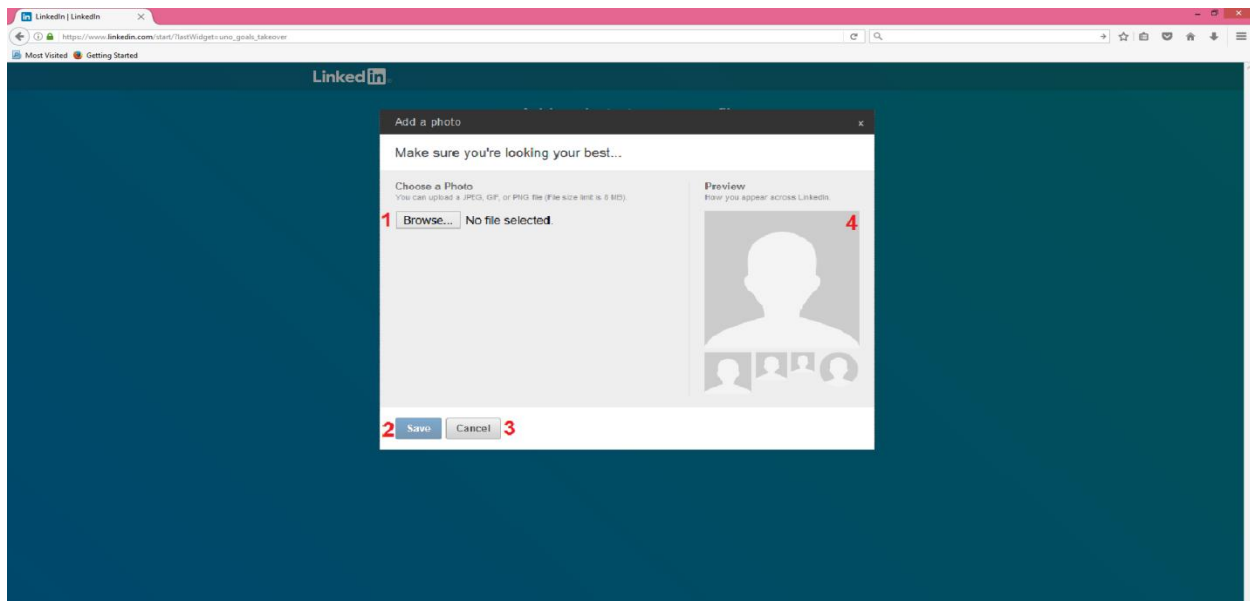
LinkedIn | LinkedIn

https://www.linkedin.com/start/?lastWidget=uno_goals_takeover

Most Visited Getting Started

Linked in

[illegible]

Add a photo x

Make sure you're looking your best...

Choose a Photo
You can upload a JPEG, GIF, or PNG file (File size limit is 8 MB)

1 Browse... No file selected.

Preview
How you appear across LinkedIn.

4

2 Save Cancel 3